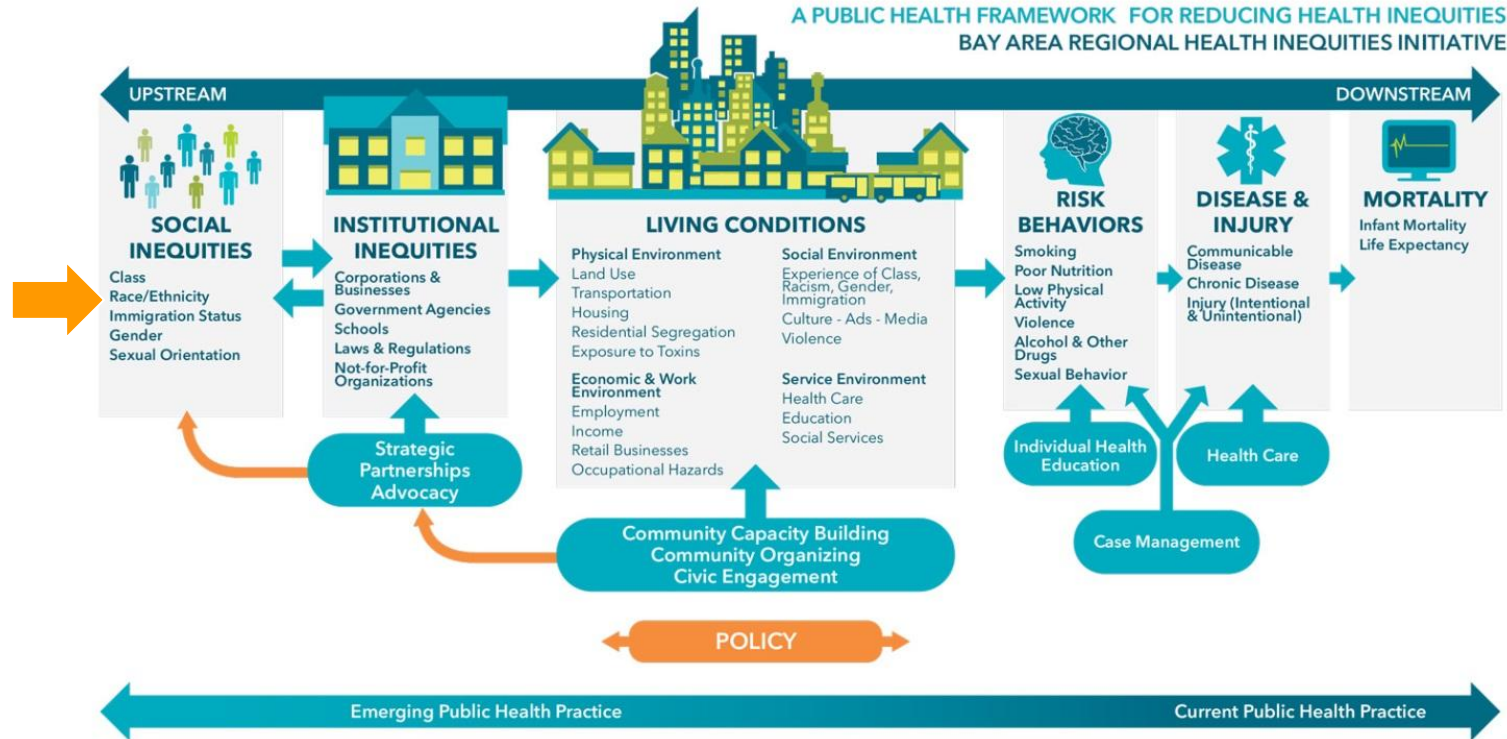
A PUBLIC HEALTH FRAMEWORK FOR REDUCING HEALTH INEQUITIES
BAY AREA REGIONAL HEALTH INEQUITIES INITIATIVE

UPSTREAM

DOWNSTREAM

SOCIAL INEQUITIES
Class
Race/Ethnicity
Immigration Status
Gender
Sexual Orientation

INSTITUTIONAL INEQUITIES
Corporations & Businesses
Government Agencies
Schools
Laws & Regulations
Not-for-Profit Organizations

LIVING CONDITIONS
Physical Environment
Land Use
Transportation
Housing
Residential Segregation
Exposure to Toxins

Economic & Work Environment
Employment
Income
Retail Businesses
Occupational Hazards

Social Environment
Experience of Class, Racism, Gender, Immigration
Culture - Ads - Media
Violence

Service Environment
Health Care
Education
Social Services

RISK BEHAVIORS
Smoking
Poor Nutrition
Low Physical Activity
Violence
Alcohol & Other Drugs
Sexual Behavior

DISEASE & INJURY
Communicable Disease
Chronic Disease
Injury (Intentional & Unintentional)

MORTALITY
Infant Mortality
Life Expectancy

Strategic Partnerships Advocacy

Community Capacity Building
Community Organizing
Civic Engagement

Individual Health Education

Health Care

Case Management

POLICY

Emerging Public Health Practice

Current Public Health Practice